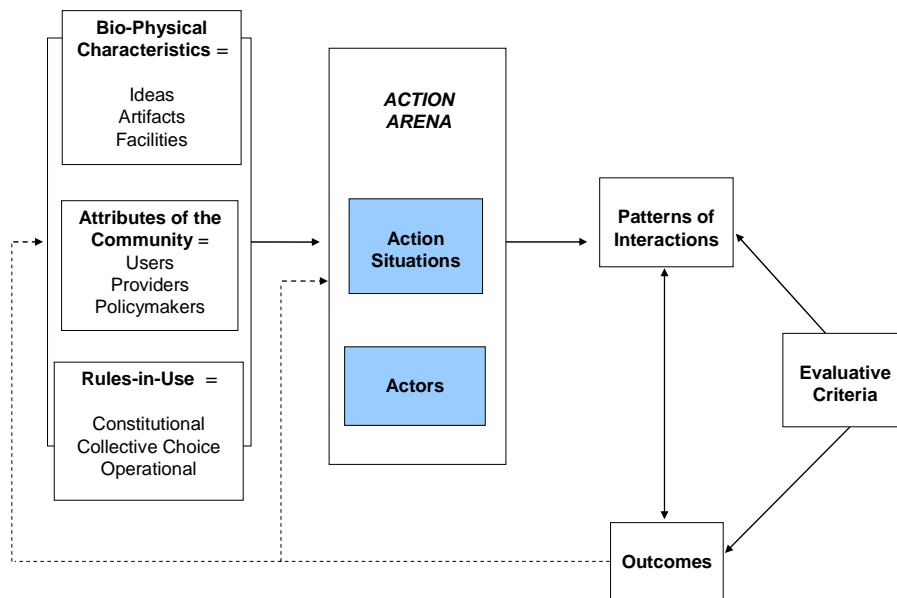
**Bio-Physical Characteristics** =

Ideas
Artifacts
Facilities

**Attributes of the Community** =
Users
Providers
Policymakers

**Rules-in-Use** =

Constitutional
Collective Choice
Operational

***ACTION ARENA***

**Action Situations**

**Actors**

**Patterns of Interactions**

**Evaluative Criteria**

**Outcomes**